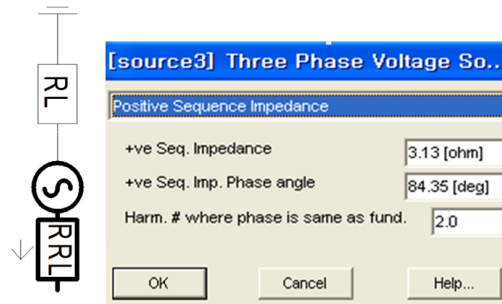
RL

S

RRL

[source3] Three Phase Voltage So...

Positive Sequence Impedance

+ve Seq. Impedance 3.13 [ohm]

+ve Seq. Imp. Phase angle 84.35 [deg]

Harm. # where phase is same as fund. 2.0

OK Cancel Help...